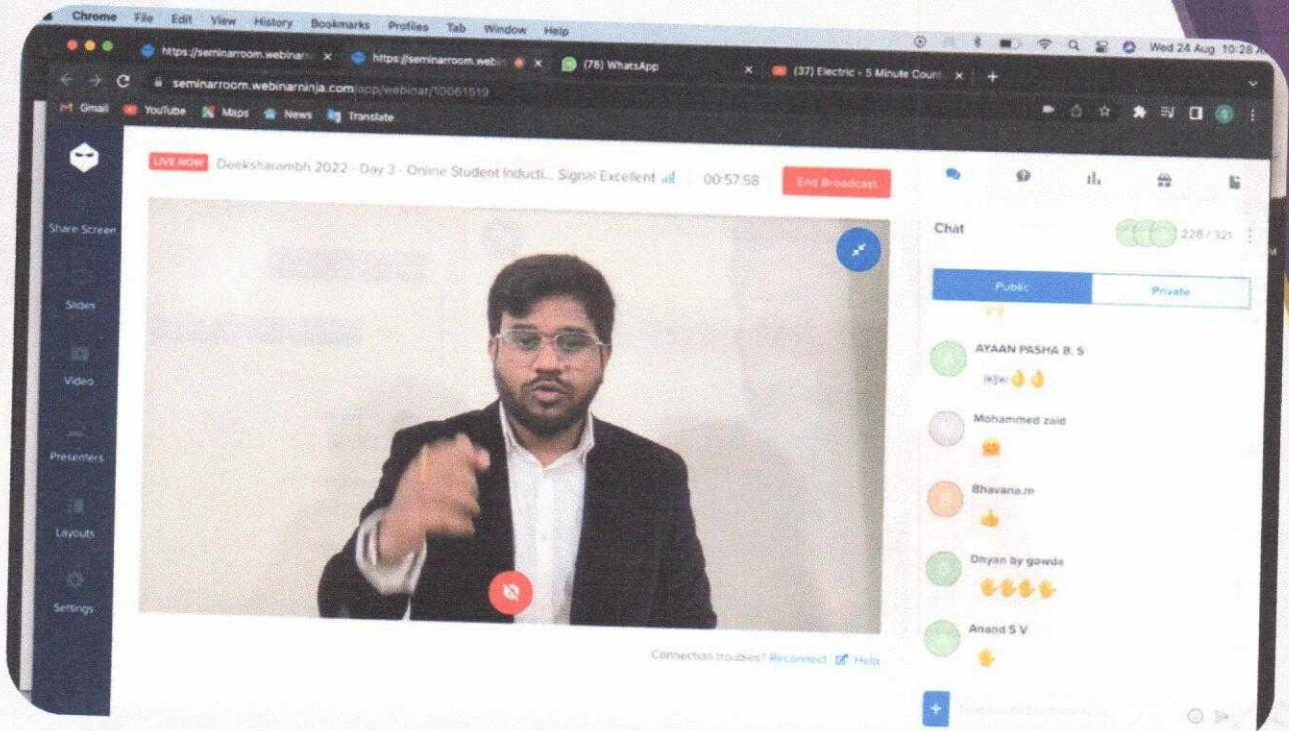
Chrome File Edit View History Bookmarks Profiles Tab Window Help

Wed 24 Aug 10:28

https://seminarroom.webinar... × https://seminarroom.webi... × (78) WhatsApp × (37) Electric - 5 Minute Count... × +

seminarroom.webinarninja.com/app/webinar/10061519

Gmail YouTube Maps News Translate

Share Screen

Slides

Video

Presenters

Layouts

Settings

LIVE NOW Deeksharambh 2022 - Day 3 - Online Student Inducti... Signal Excellent 00:57:58 End Broadcast

Chat 228 / 321

Public Private

AYAAN PASHA B. S

Mohammed zaid

Bhavana.m

Dhyan by gowda

Anand S V

Connection troubles? Reconnect Help